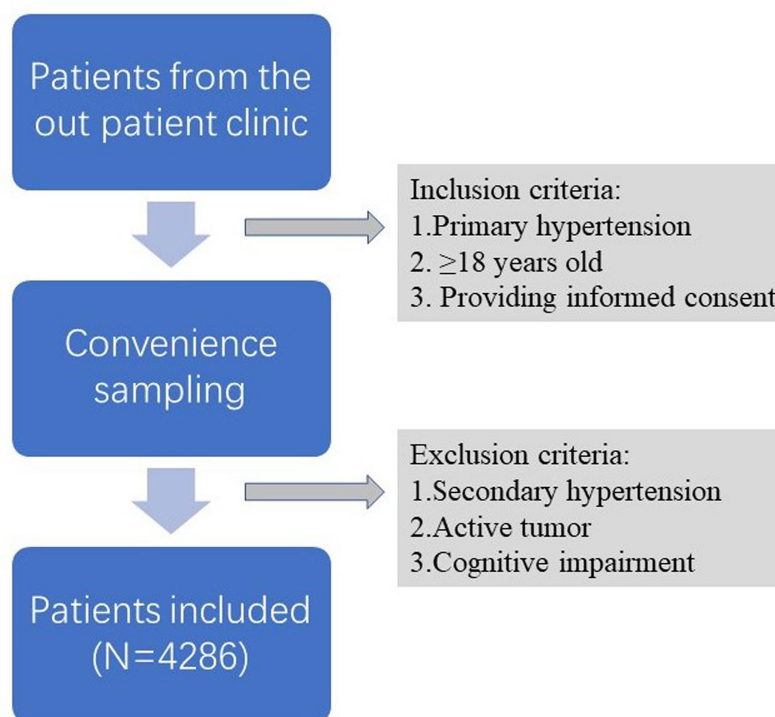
Patients from the out patient clinic

Inclusion criteria:
1.Primary hypertension
2. ≥18 years old
3. Providing informed consent

Convenience sampling

Exclusion criteria:
1.Secondary hypertension
2.Active tumor
3.Cognitive impairment

Patients included (N=4286)